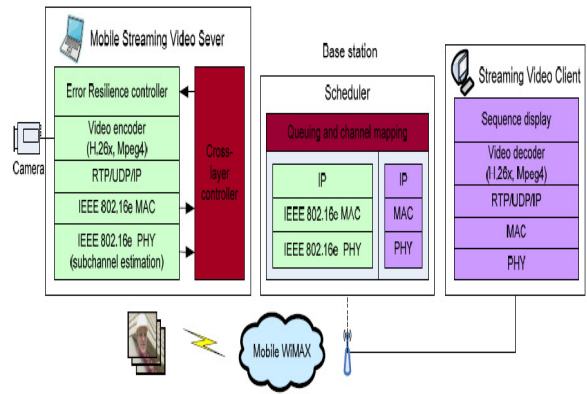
Mobile Streaming Video Sever

Error Resilience controller

Video encoder (H.26x, Mpeg4)

RTP/UDP/IP

IEEE 802.16e MAC

IEEE 802.16e PHY (subchannel estimation)

Cross-layer controller

Camera

Base station

Scheduler

Queuing and channel mapping

IP

IEEE 802.16e MAC

IEEE 802.16e PHY

IP

MAC

PHY

Streaming Video Client

Sequence display

Video decoder (H.26x, Mpeg4)

RTP/UDP/IP

MAC

PHY

Mobile WIMAX